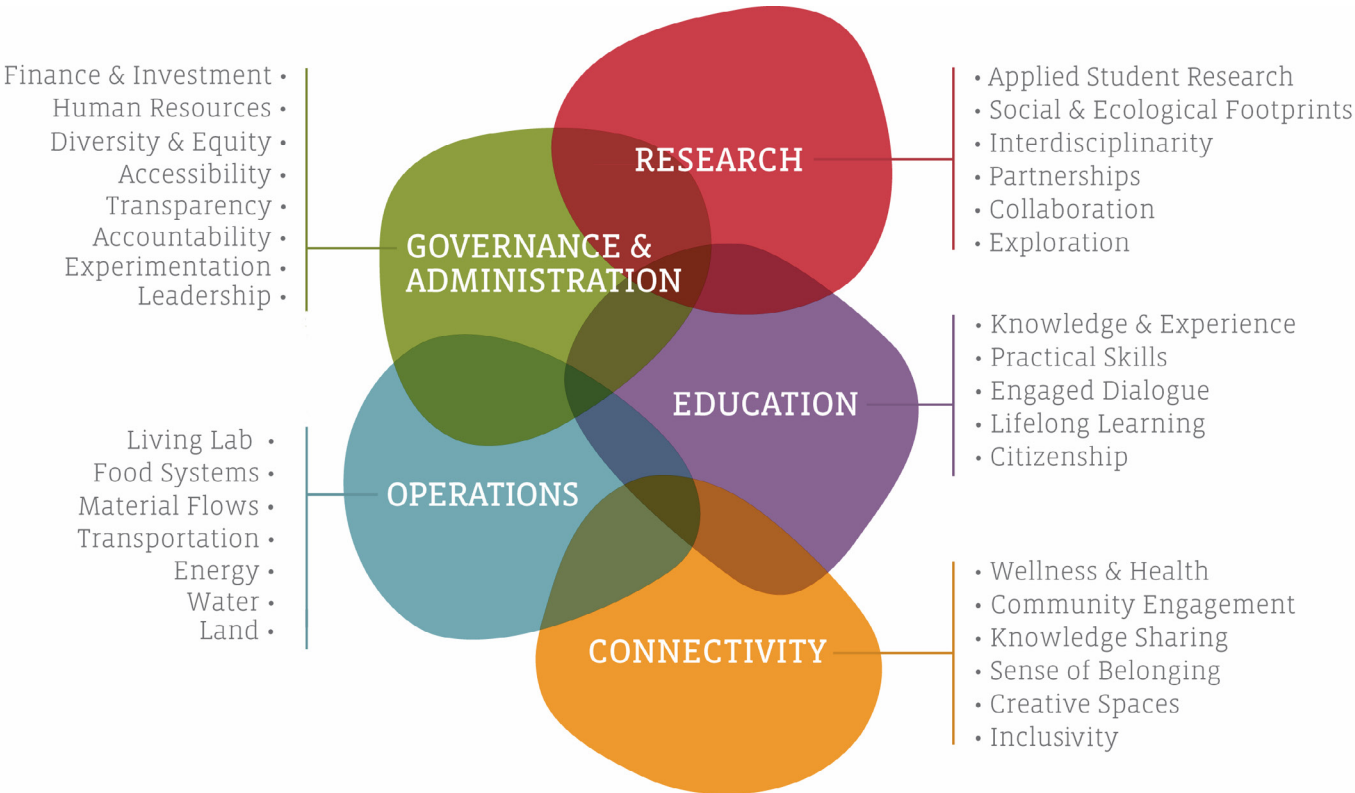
Finance & Investment •
Human Resources •
Diversity & Equity •
Accessibility •
Transparency •
Accountability •
Experimentation •
Leadership •

GOVERNANCE & ADMINISTRATION

RESEARCH

• Applied Student Research
• Social & Ecological Footprints
• Interdisciplinarity
• Partnerships
• Collaboration
• Exploration

EDUCATION

• Knowledge & Experience
• Practical Skills
• Engaged Dialogue
• Lifelong Learning
• Citizenship

Living Lab •
Food Systems •
Material Flows •
Transportation •
Energy •
Water •
Land •

OPERATIONS

CONNECTIVITY

• Wellness & Health
• Community Engagement
• Knowledge Sharing
• Sense of Belonging
• Creative Spaces
• Inclusivity